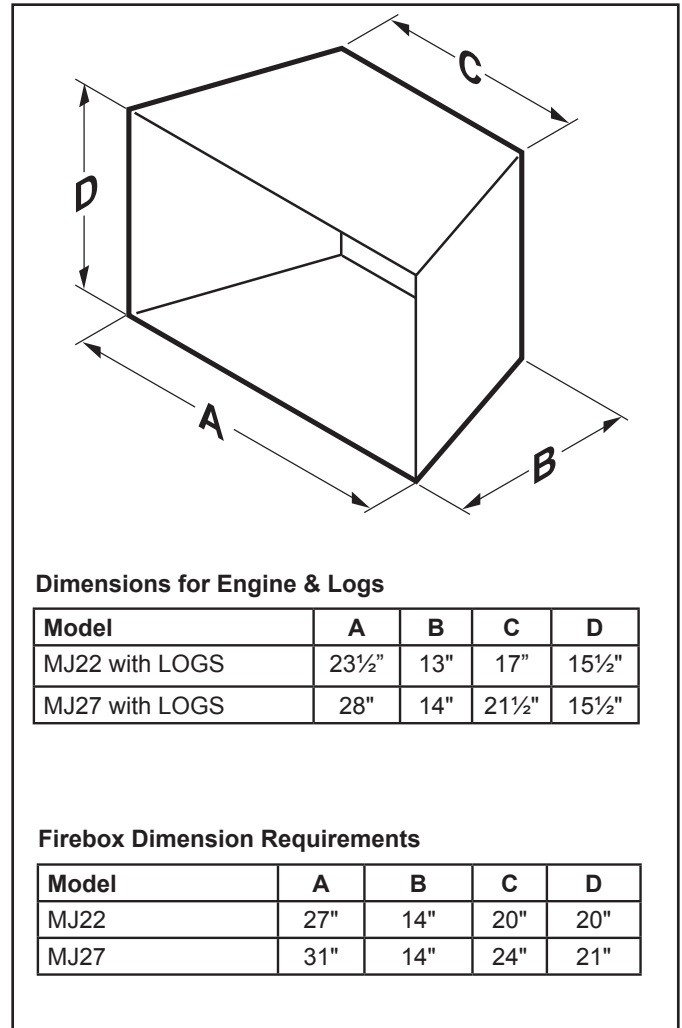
C

D

A

B

**Dimensions for Engine & Logs**

| Model | A | B | C | D |
|---|---|---|---|---|
| MJ22 with LOGS | 23½" | 13" | 17" | 15½" |
| MJ27 with LOGS | 28" | 14" | 21½" | 15½" |

**Firebox Dimension Requirements**

| Model | A | B | C | D |
|---|---|---|---|---|
| MJ22 | 27" | 14" | 20" | 20" |
| MJ27 | 31" | 14" | 24" | 21" |